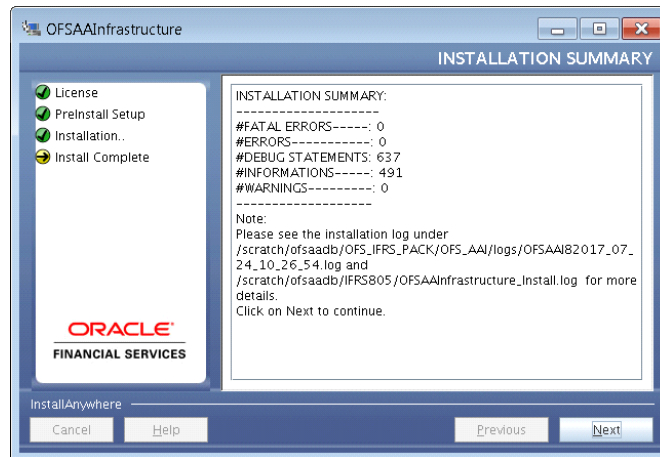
OFSAAInfrastructure

INSTALLATION SUMMARY

License
PreInstall Setup
Installation..
Install Complete

ORACLE
FINANCIAL SERVICES

INSTALLATION SUMMARY:
--------------------
#FATAL ERRORS-----: 0
#ERRORS-----------: 0
#DEBUG STATEMENTS: 637
#INFORMATIONS-----: 491
#WARNINGS---------: 0
--------------------
Note:
Please see the installation log under /scratch/ofsaadb/OFS_IFRS_PACK/OFS_AAI/logs/OFSAAI82017_07_24_10_26_54.log and /scratch/ofsaadb/IFRS805/OFSAAInfrastructure_Install.log for more details.
Click on Next to continue.

InstallAnywhere

Cancel
Help
Previous
Next